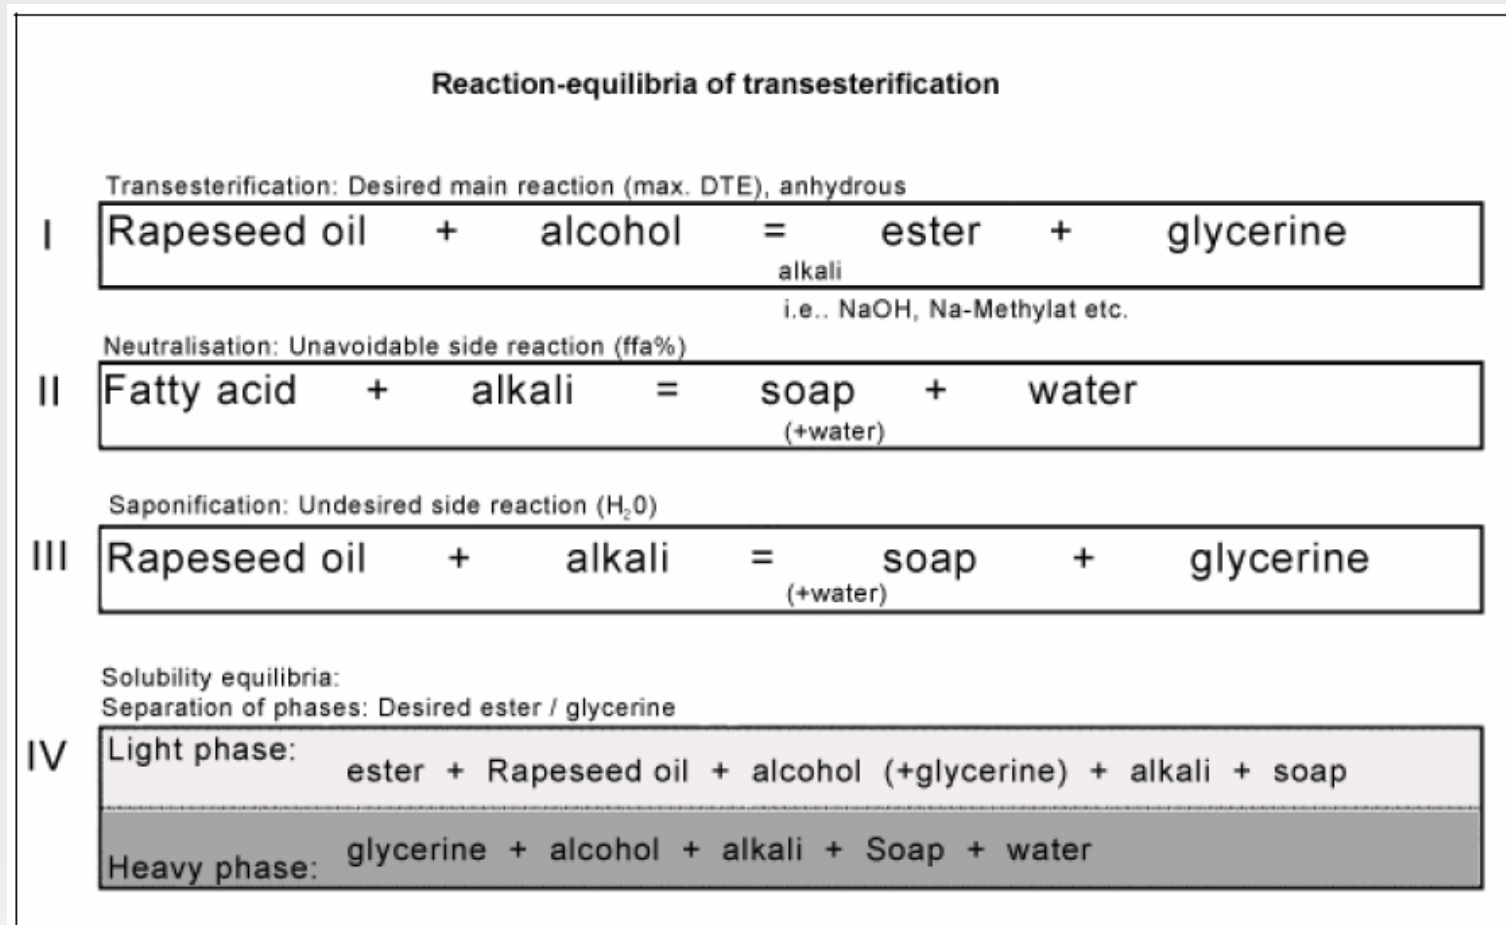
Reaction-equilibria of transesterification

Transesterification: Desired main reaction (max. DTE), anhydrous

I Rapeseed oil + alcohol = ester + glycerine
alkali
i.e.. NaOH, Na-Methylat etc.

Neutralisation: Unavoidable side reaction (ffa%)

II Fatty acid + alkali = soap + water
(+water)

Saponification: Undesired side reaction ($H_20$)

III Rapeseed oil + alkali = soap + glycerine
(+water)

Solubility equilibria:
Separation of phases: Desired ester / glycerine

IV Light phase: ester + Rapeseed oil + alcohol (+glycerine) + alkali + soap

Heavy phase: glycerine + alcohol + alkali + Soap + water